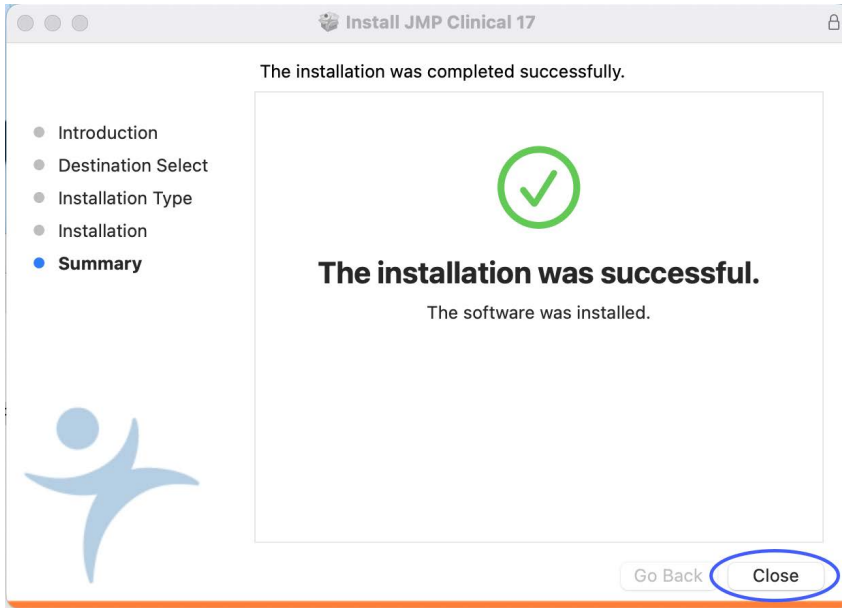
Install JMP Clinical 17

The installation was completed successfully.

Introduction
Destination Select
Installation Type
Installation
Summary

The installation was successful.

The software was installed.

Go Back
Close